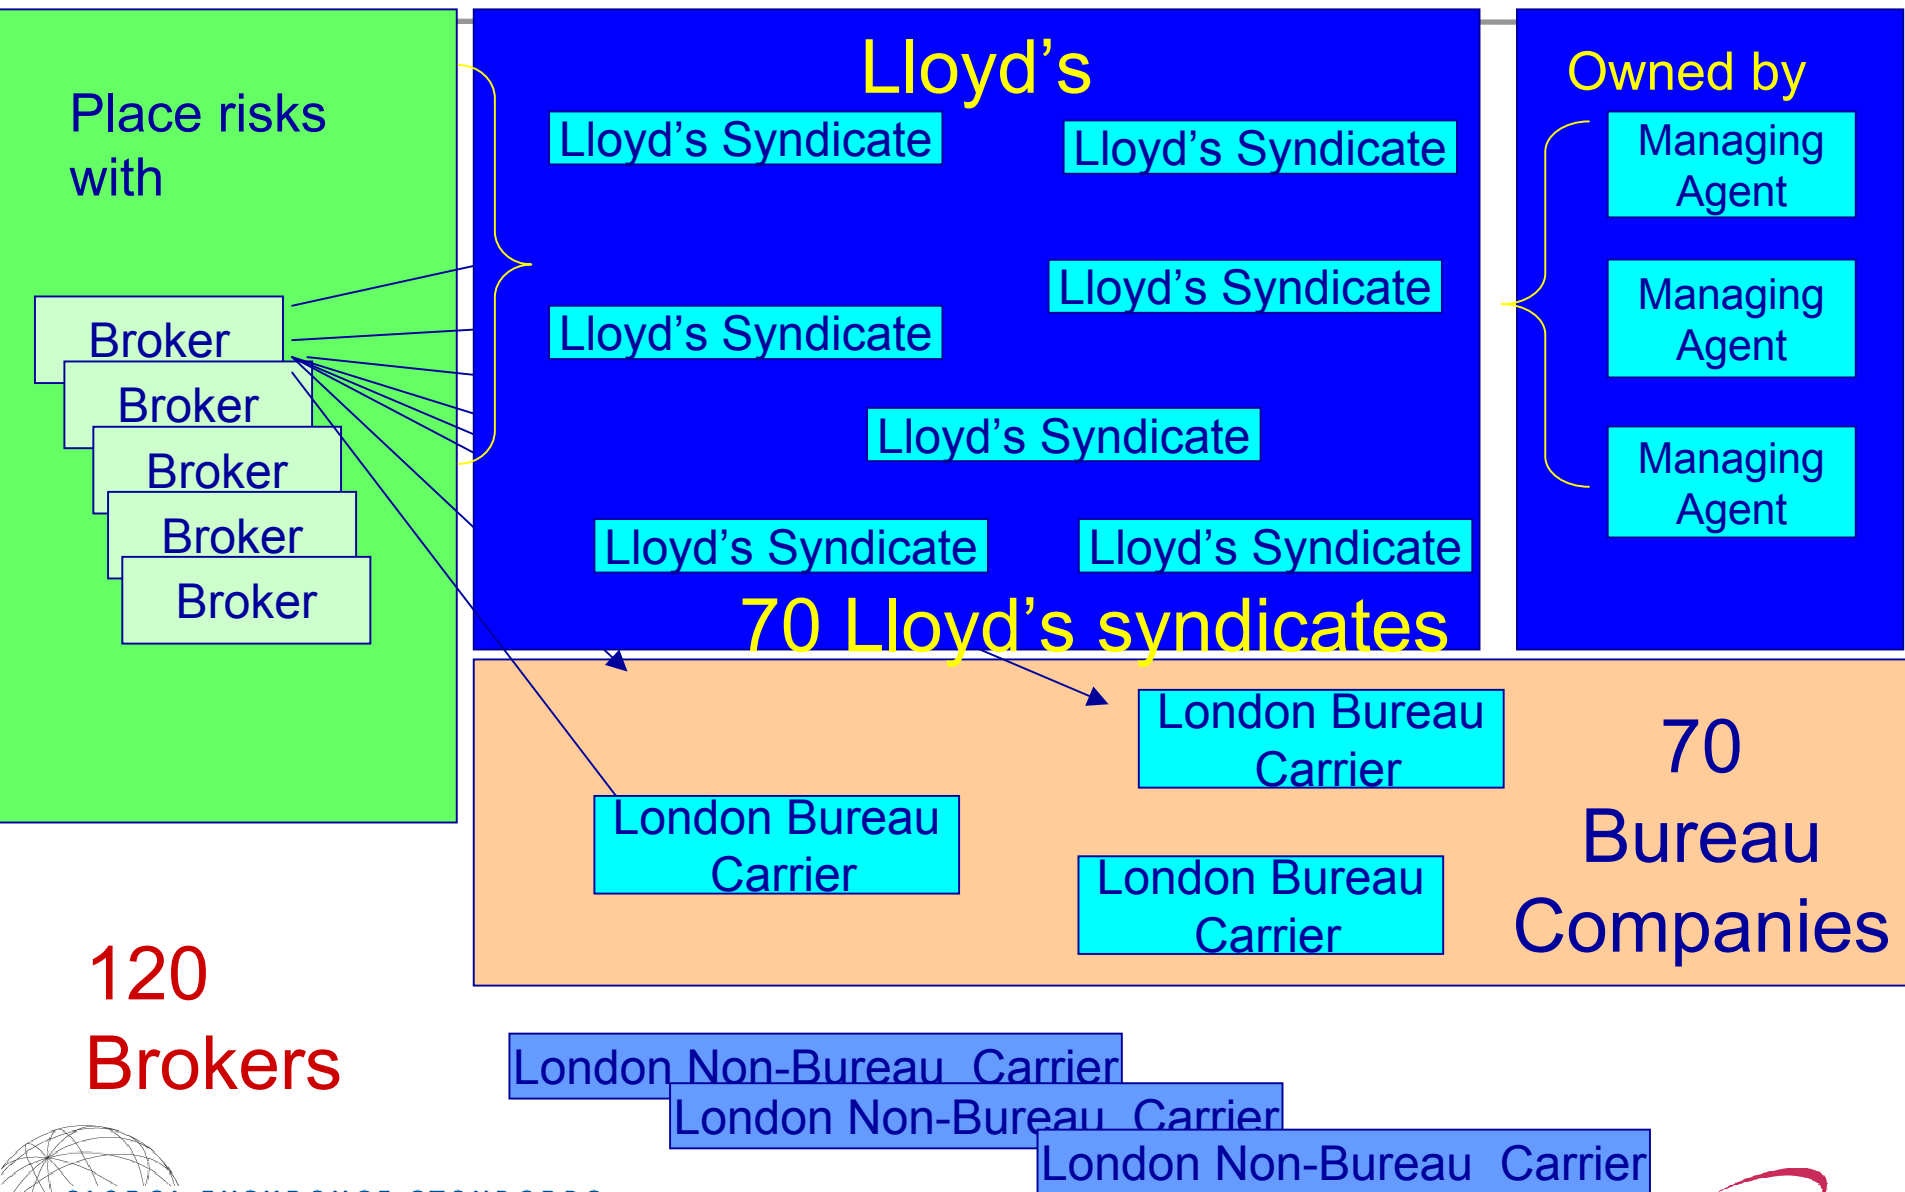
Place risks with

Broker

Broker

Broker

Broker

Broker

120 Brokers

Lloyd’s

Lloyd’s Syndicate

Lloyd’s Syndicate

Lloyd’s Syndicate

Lloyd’s Syndicate

Lloyd’s Syndicate

Lloyd’s Syndicate

Lloyd’s Syndicate

70 Lloyd’s syndicates

Owned by

Managing Agent

Managing Agent

Managing Agent

London Bureau Carrier

London Bureau Carrier

London Bureau Carrier

70 Bureau Companies

London Non-Bureau Carrier

London Non-Bureau Carrier

London Non-Bureau Carrier

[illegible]